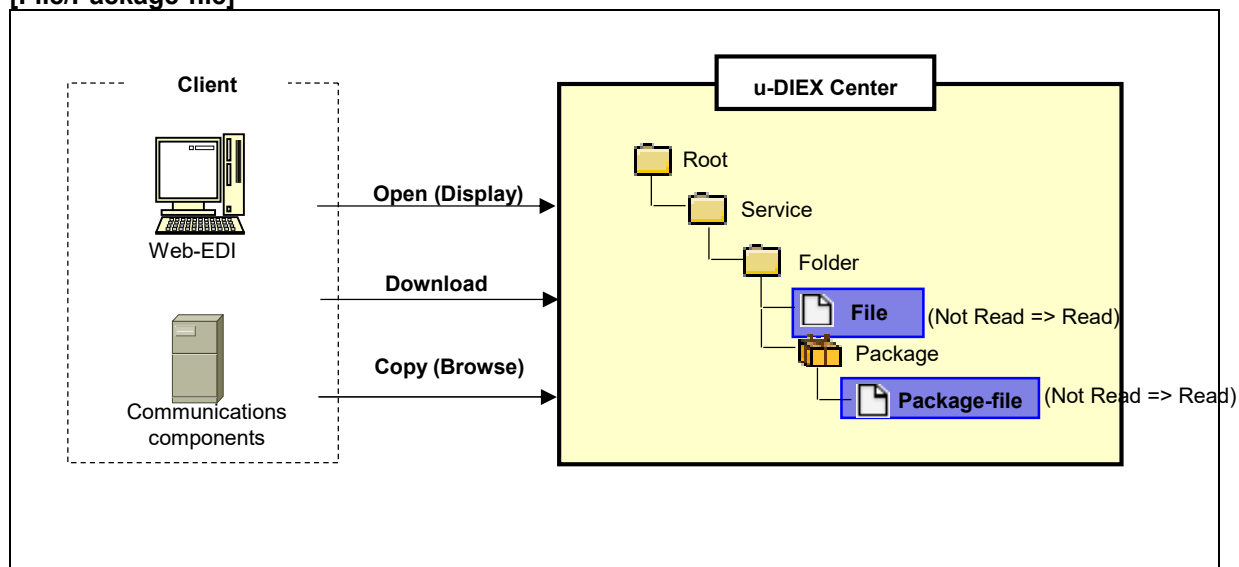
[File/Package file]

Client

Web-EDI

Communications components

Open (Display)

Download

Copy (Browse)

u-DIEX Center

Root

Service

Folder

File

(Not Read => Read)

Package

Package-file

(Not Read => Read)